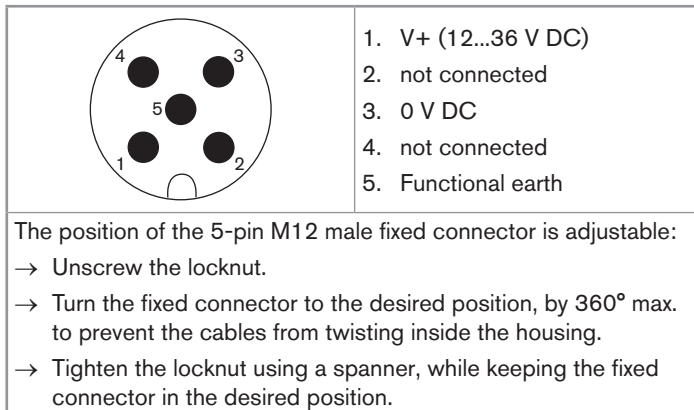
| 4 3 5 1 2 | 1. V+ (12...36 V DC) 2. not connected 3. 0 V DC 4. not connected 5. Functional earth |
|---|---|

The position of the 5-pin M12 male fixed connector is adjustable:

→ Unscrew the locknut.

→ Turn the fixed connector to the desired position, by 360° max. to prevent the cables from twisting inside the housing.

→ Tighten the locknut using a spanner, while keeping the fixed connector in the desired position.